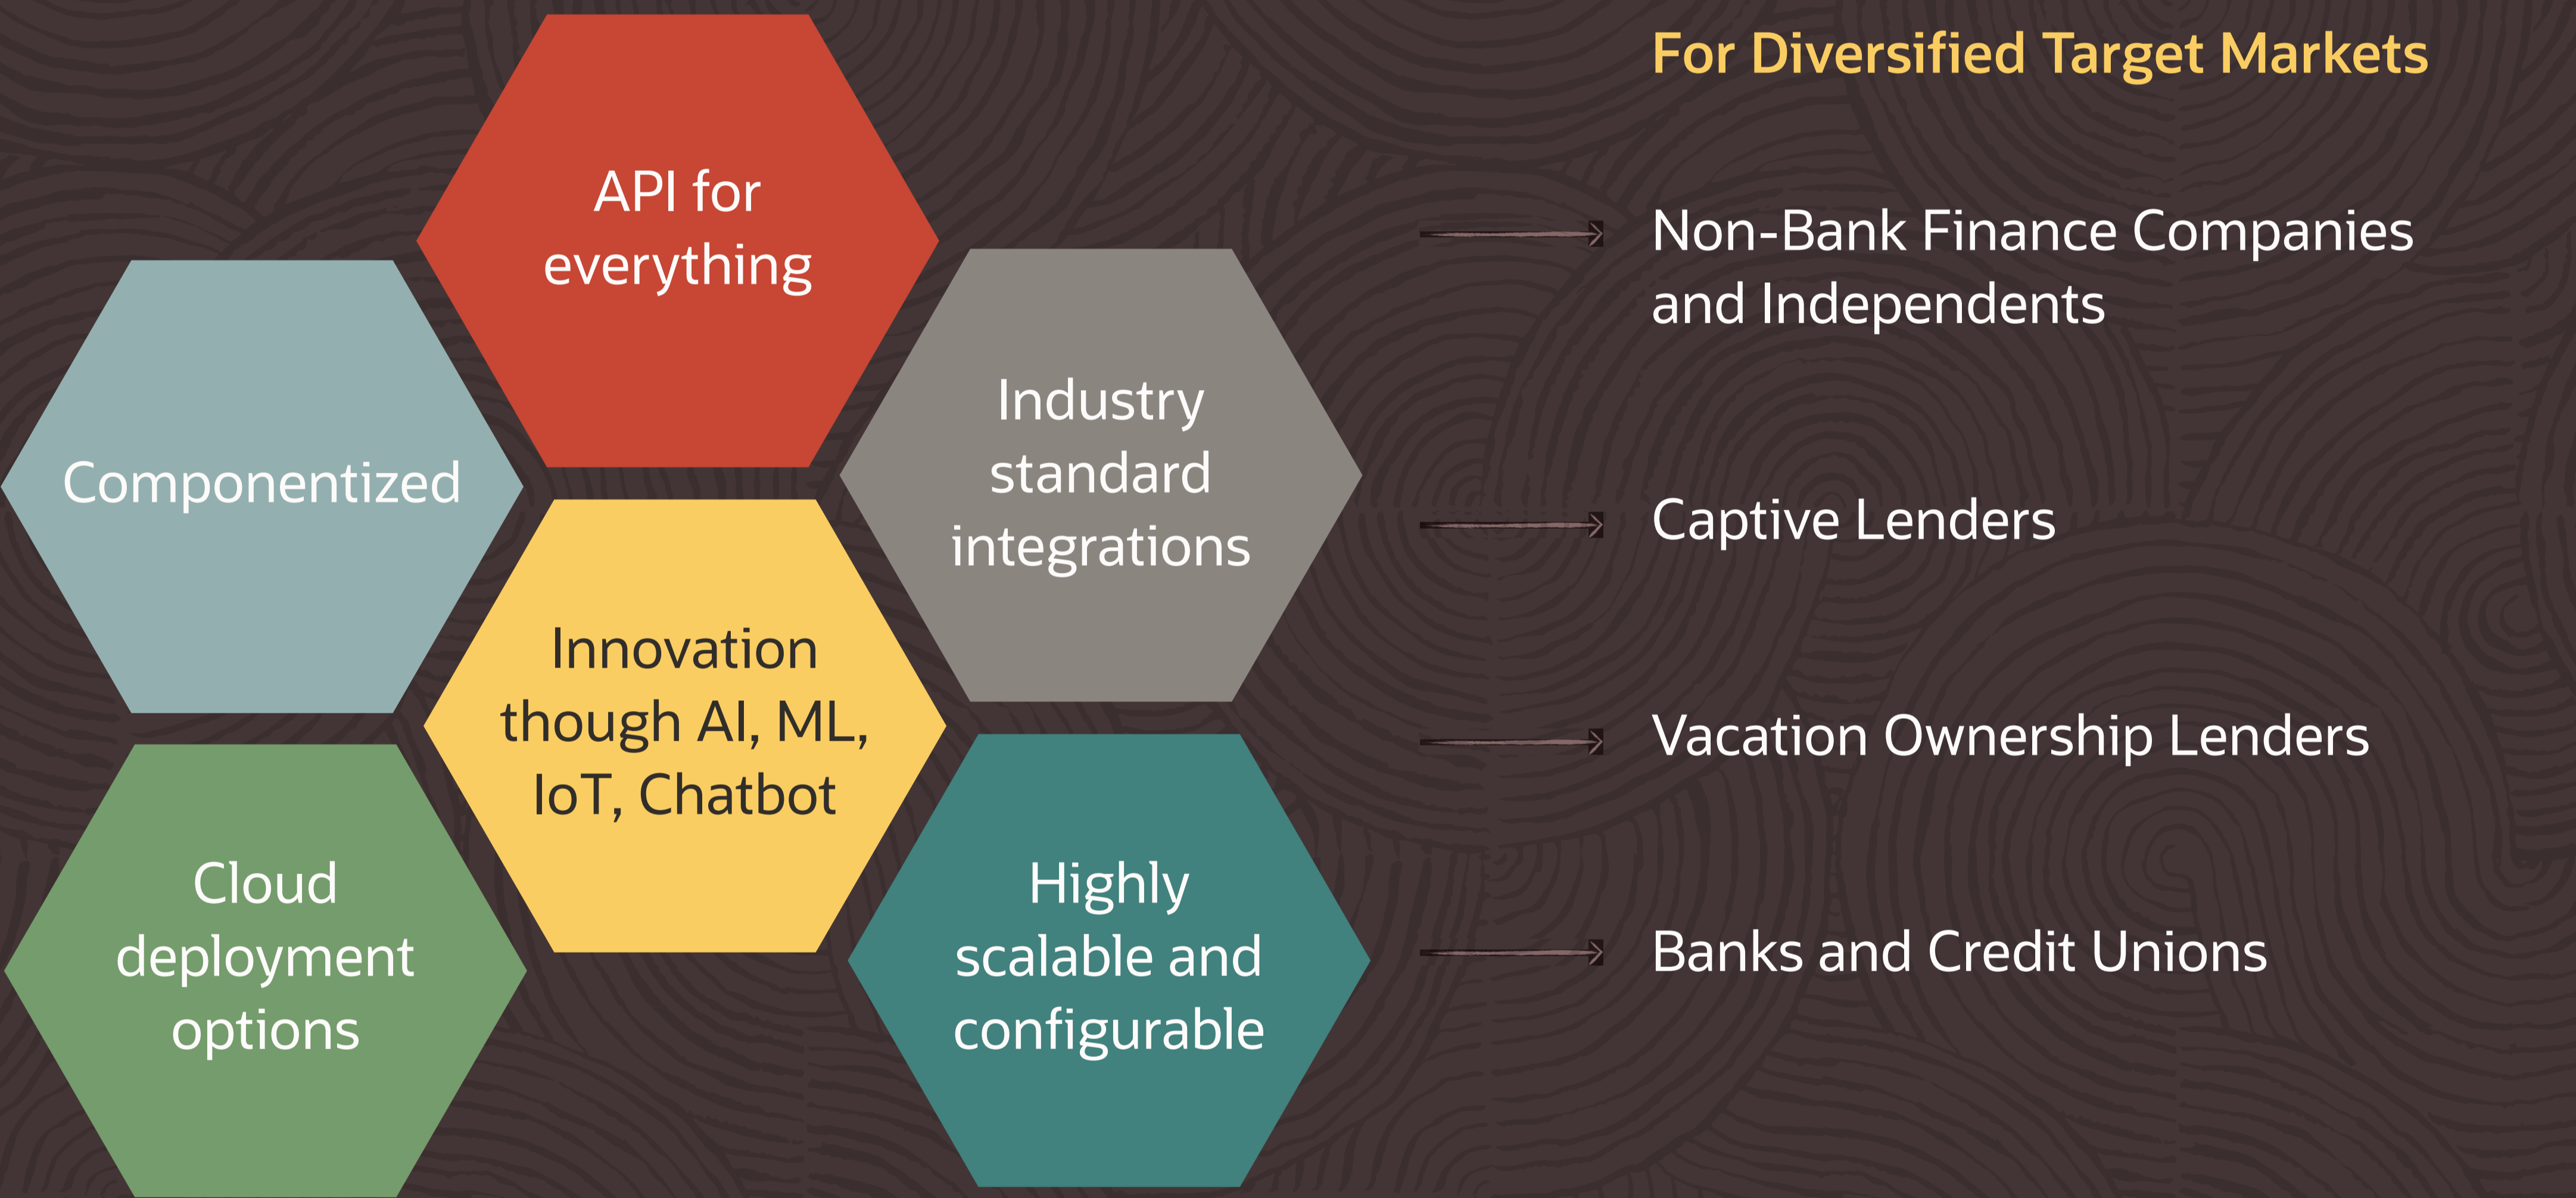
API for everything

Componentized

Industry standard integrations

Innovation though AI, ML, IoT, Chatbot

Cloud deployment options

Highly scalable and configurable

For Diversified Target Markets

Non-Bank Finance Companies and Independents

Captive Lenders

Vacation Ownership Lenders

Banks and Credit Unions